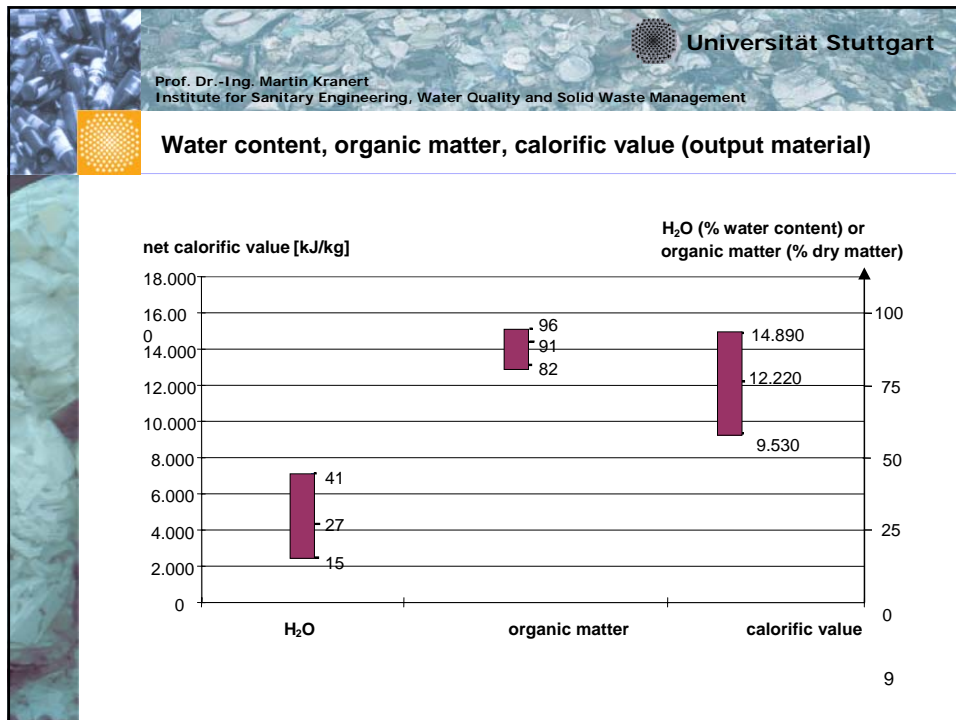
Universität Stuttgart

Prof. Dr.-Ing. Martin Kranert
Institute for Sanitary Engineering, Water Quality and Solid Waste Management

Water content, organic matter, calorific value (output material)

net calorific value [kJ/kg]

H$_2$O (% water content) or organic matter (% dry matter)

18.000
16.00
0
14.000
12.000
10.000
8.000
6.000
4.000
2.000
0

100
75
50
25
0

41
27
15

96
91
82

14.890
12.220
9.530

H$_2$O
organic matter
calorific value

9